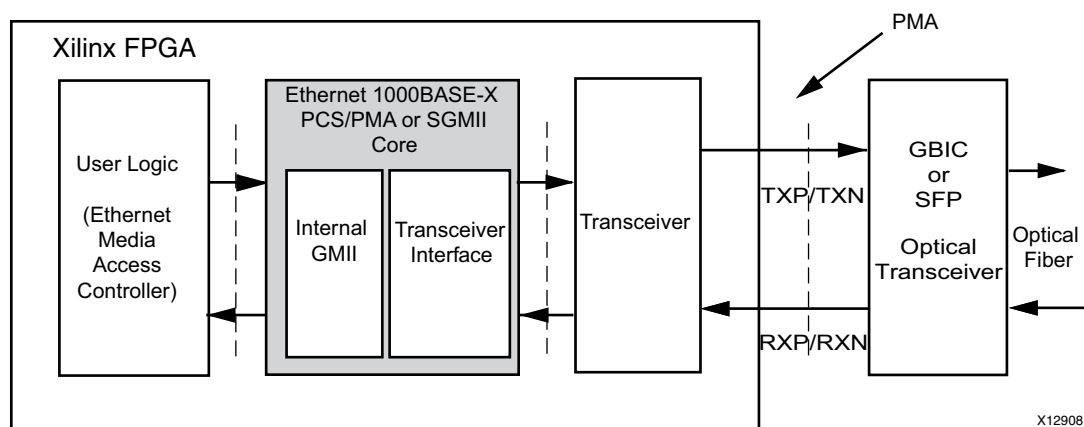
PMA

Xilinx FPGA

User Logic

(Ethernet Media Access Controller)

Ethernet 1000BASE-X PCS/PMA or SGMII Core

Internal GMII

Transceiver Interface

Transceiver

TXP/TXN

RXP/RXN

GBIC or SFP

Optical Transceiver

Optical Fiber

X12908